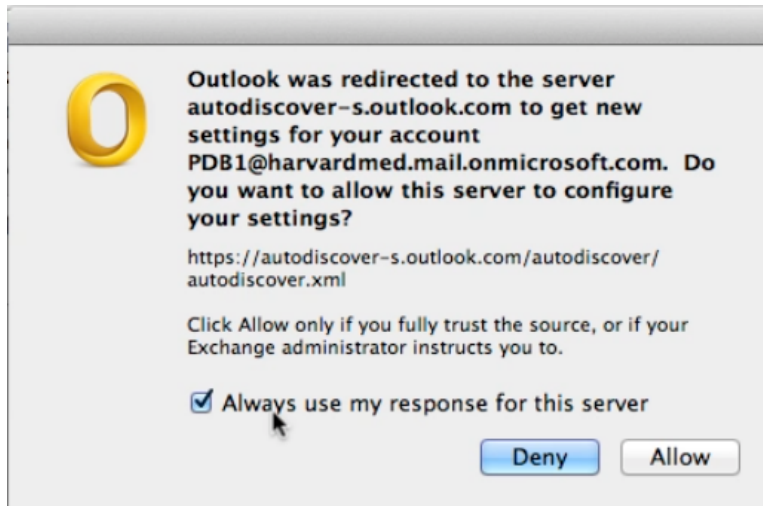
Outlook was redirected to the server autodiscover-s.outlook.com to get new settings for your account PDB1@harvardmed.mail.onmicrosoft.com. Do you want to allow this server to configure your settings?

https://autodiscover-s.outlook.com/autodiscover/autodiscover.xml

Click Allow only if you fully trust the source, or if your Exchange administrator instructs you to.

Always use my response for this server

Deny

Allow